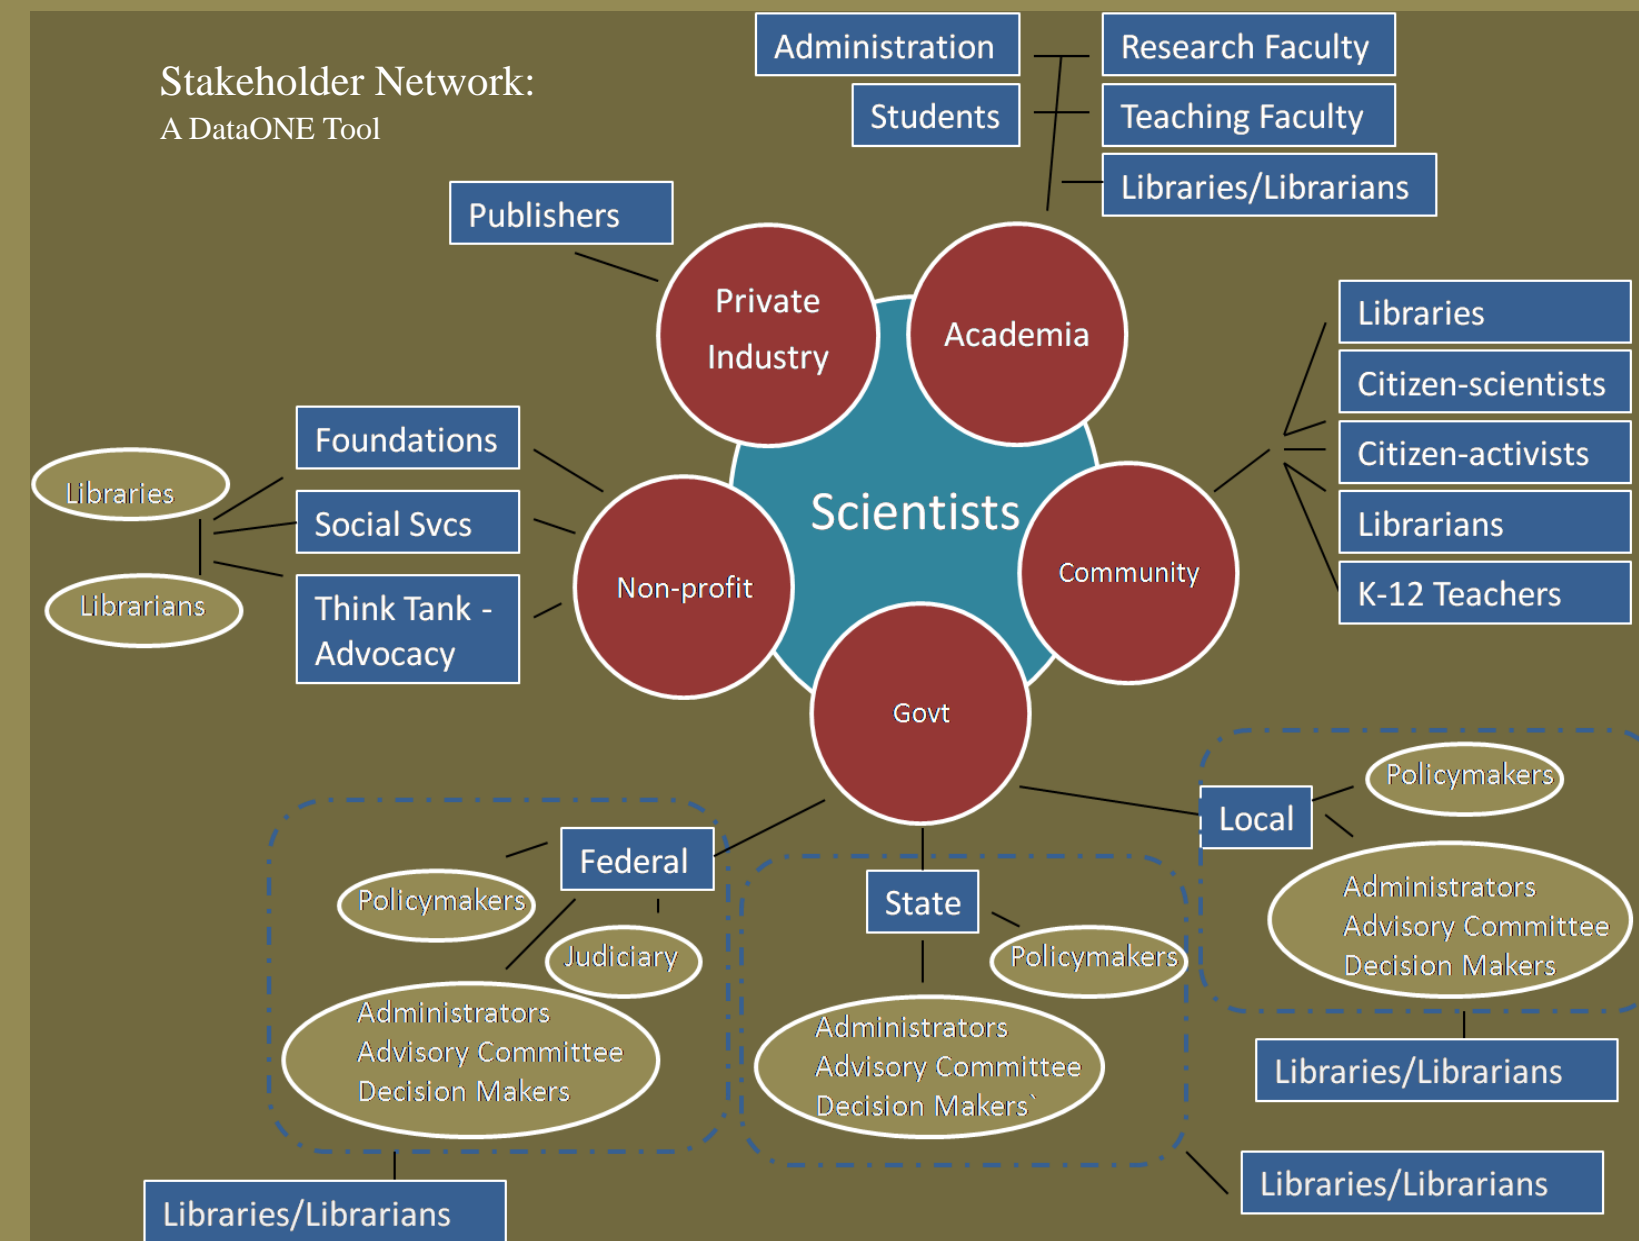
Stakeholder Network:
A DataONE Tool

Administration
Students
Research Faculty
Teaching Faculty
Libraries/Librarians

Publishers

Private Industry

Academia

Libraries
Citizen-scientists
Citizen-activists
Librarians
K-12 Teachers

Foundations
Social Svcs
Think Tank - Advocacy

Libraries
Librarians

Scientists

Non-profit

Community

Govt

Local
Policymakers
Administrators
Advisory Committee
Decision Makers
Libraries/Librarians

Federal
Policymakers
Judiciary
Administrators
Advisory Committee
Decision Makers
Libraries/Librarians

State
Policymakers
Administrators
Advisory Committee
Decision Makers`
Libraries/Librarians